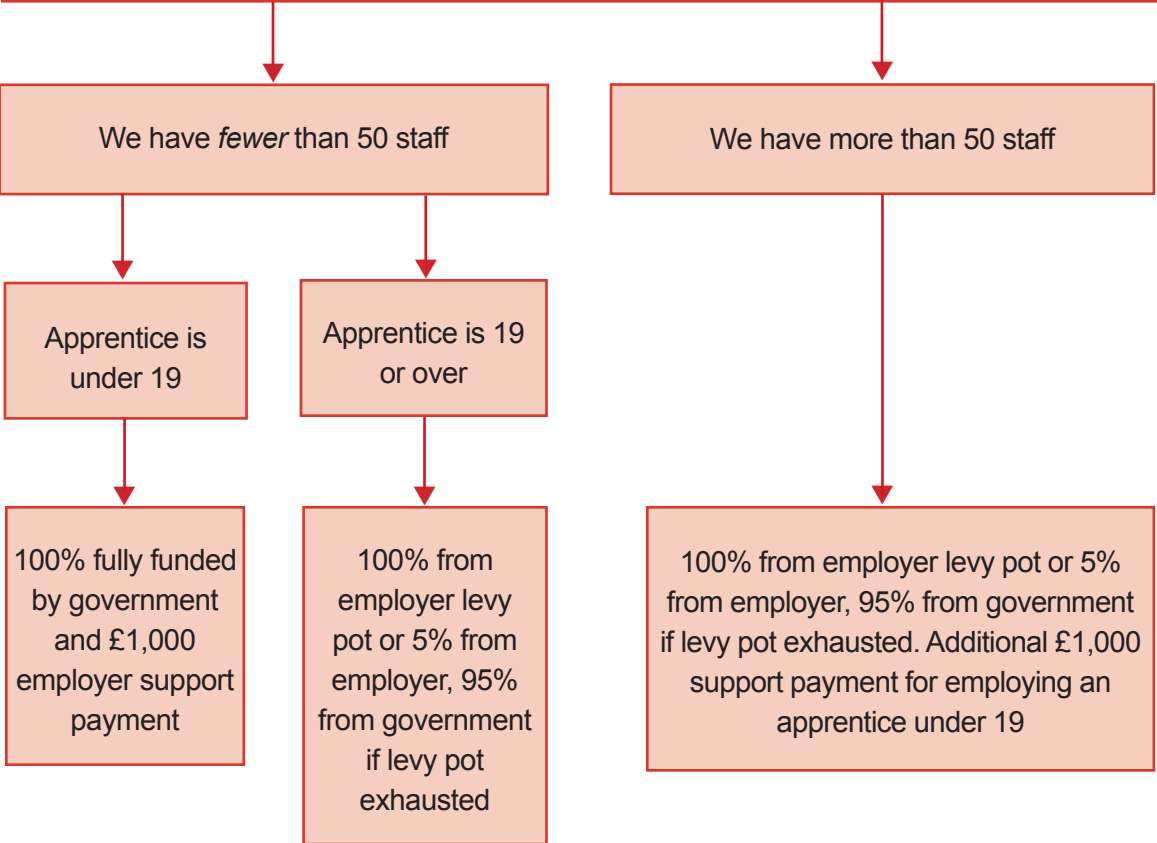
We have *fewer* than 50 staff

We have more than 50 staff

Apprentice is under 19

Apprentice is 19 or over

100% fully funded by government and £1,000 employer support payment

100% from employer levy pot or 5% from employer, 95% from government if levy pot exhausted

100% from employer levy pot or 5% from employer, 95% from government if levy pot exhausted. Additional £1,000 support payment for employing an apprentice under 19